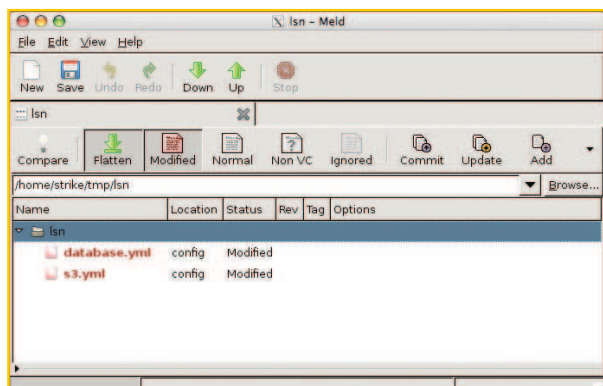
lsn – Meld

File Edit View Help

New Save Undo Redo Down Up Stop

lsn

Compare Flatten Modified Normal Non VC Ignored Commit Update Add

/home/strike/tmp/lsn

Browse...

| Name | Location | Status | Rev | Tag | Options |
|---|---|---|---|---|---|
| lsn | | | | | |
| database.yml | config | Modified | | | |
| s3.yml | config | Modified | | | |